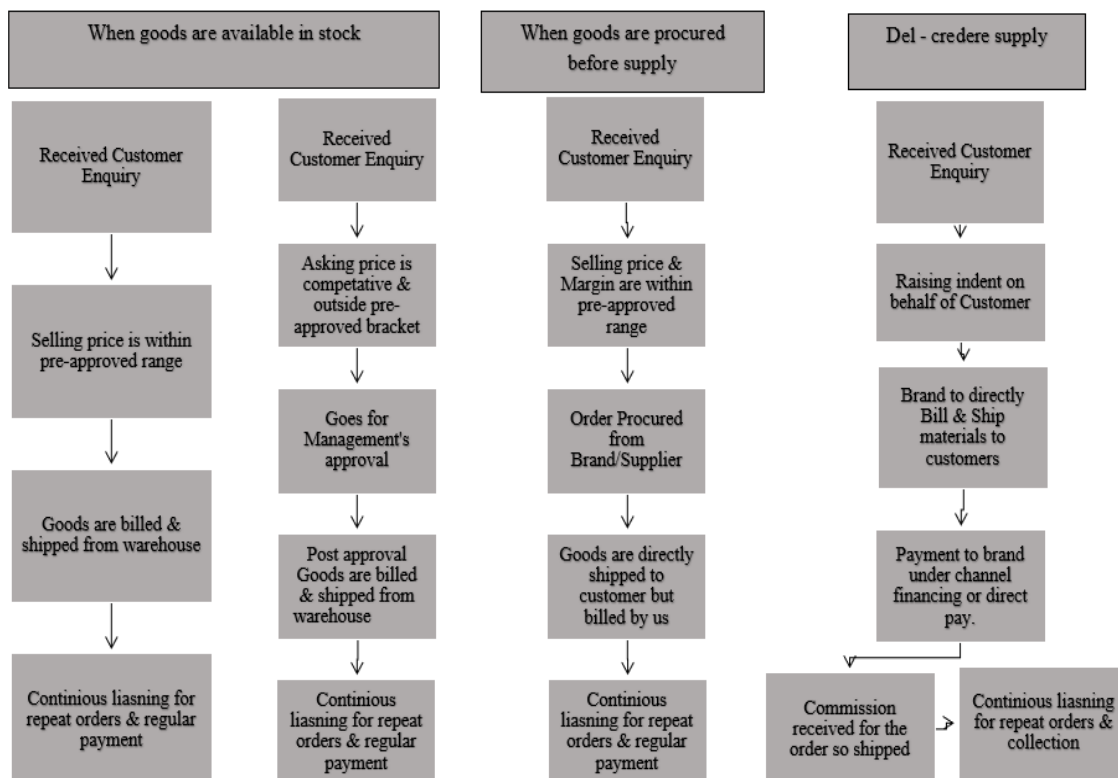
When goods are available in stock

Received Customer Enquiry

Selling price is within pre-approved range

Goods are billed & shipped from warehouse

Continious liasning for repeat orders & regular payment

Received Customer Enquiry

Asking price is competative & outside pre-approved bracket

Goes for Management's approval

Post approval Goods are billed & shipped from warehouse

Continious liasning for repeat orders & regular payment

When goods are procured before supply

Received Customer Enquiry

Selling price & Margin are within pre-approved range

Order Procured from Brand/Supplier

Goods are directly shipped to customer but billed by us

Continious liasning for repeat orders & regular payment

Del - credere supply

Received Customer Enquiry

Raising indent on behalf of Customer

Brand to directly Bill & Ship materials to customers

Payment to brand under channel financing or direct pay.

Commission received for the order so shipped

Continious liasning for repeat orders & collection